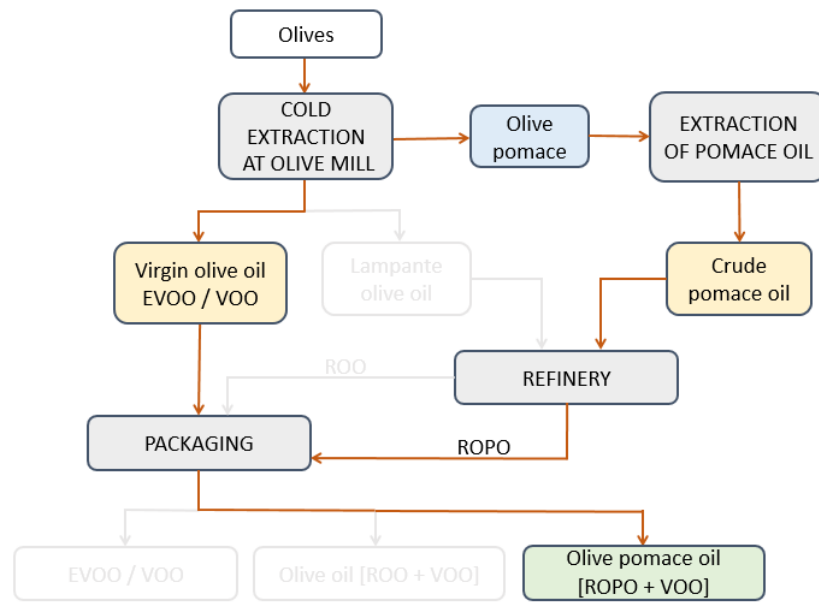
Olives

COLD EXTRACTION AT OLIVE MILL

Olive pomace

EXTRACTION OF POMACE OIL

Virgin olive oil EVOO / VOO

Lampante olive oil

Crude pomace oil

ROO

REFINERY

PACKAGING

ROPO

EVOO / VOO

Olive oil [ROO + VOO]

Olive pomace oil [ROPO + VOO]